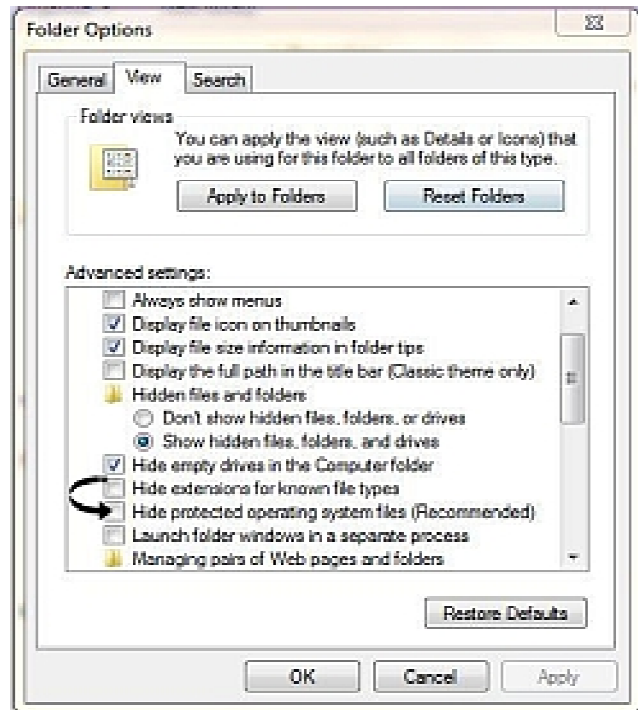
Folder Options

General View Search

Folder views
You can apply the view (such as Details or Icons) that you are using for this folder to all folders of this type.

Apply to Folders Reset Folders

Advanced settings:

Always show menus
Display file icon on thumbnails
Display file size information in folder tips
Display the full path in the title bar (Classic theme only)
Hidden files and folders
Don't show hidden files, folders, or drives
Show hidden files, folders, and drives
Hide empty drives in the Computer folder
Hide extensions for known file types
Hide protected operating system files (Recommended)
Launch folder windows in a separate process
Managing pairs of Web pages and folders

Restore Defaults

OK Cancel Apply